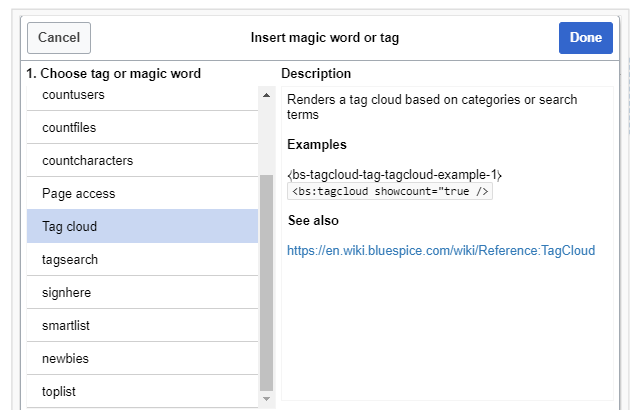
Cancel

Insert magic word or tag

Done

1. Choose tag or magic word

countusers

countfiles

countcharacters

Page access

Tag cloud

tagsearch

signhere

smartlist

newbies

toplist

Description

Renders a tag cloud based on categories or search terms

Examples

‹bs-tagcloud-tag-tagcloud-example-1›

<bs:tagcloud showcount="true />

See also

https://en.wiki.bluespice.com/wiki/Reference:TagCloud